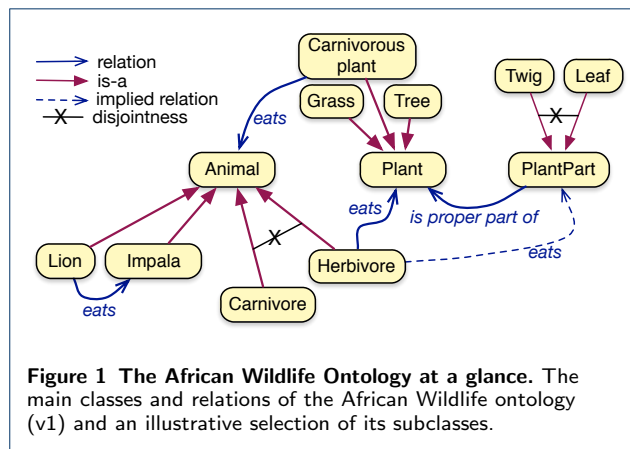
relation
is-a
implied relation
disjointness

Carnivorous plant
Grass
Tree
Twig
Leaf
eats
Animal
Plant
PlantPart
eats
is proper part of
eats
Lion
Impala
Herbivore
eats
Carnivore

Figure 1 The African Wildlife Ontology at a glance. The main classes and relations of the African Wildlife ontology (v1) and an illustrative selection of its subclasses.